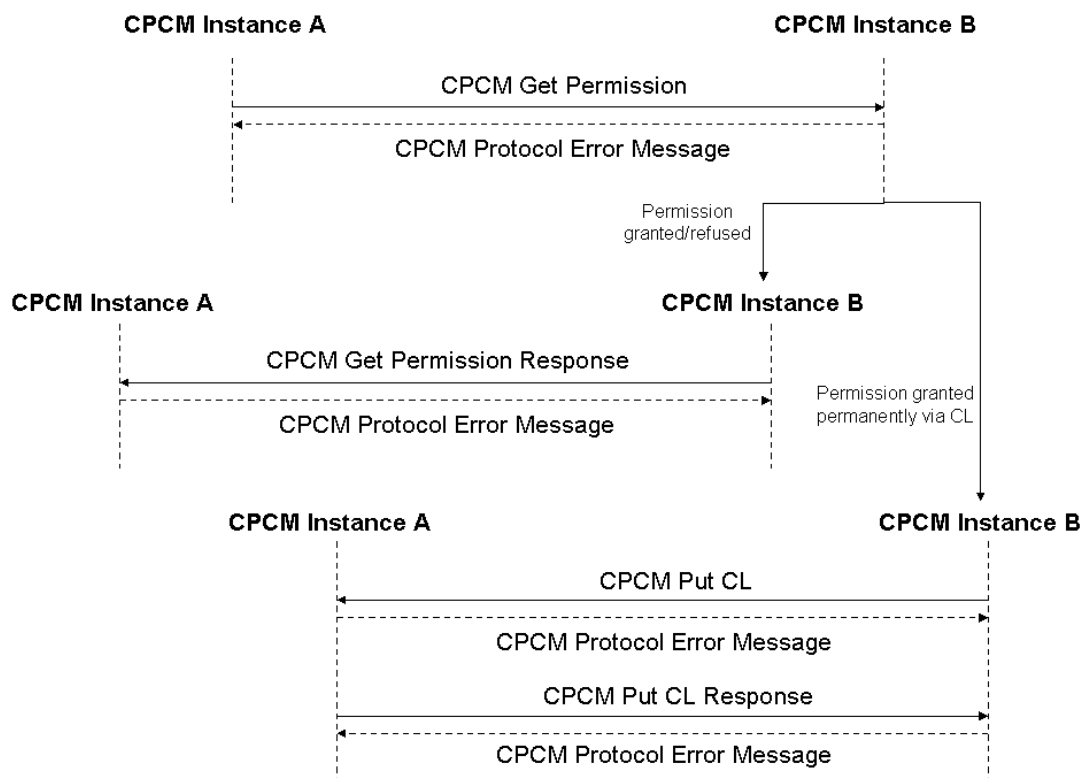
CPCM Instance A

CPCM Instance B

CPCM Get Permission

CPCM Protocol Error Message

Permission granted/refused

CPCM Instance A

CPCM Instance B

CPCM Get Permission Response

CPCM Protocol Error Message

Permission granted permanently via CL

CPCM Instance A

CPCM Instance B

CPCM Put CL

CPCM Protocol Error Message

CPCM Put CL Response

CPCM Protocol Error Message